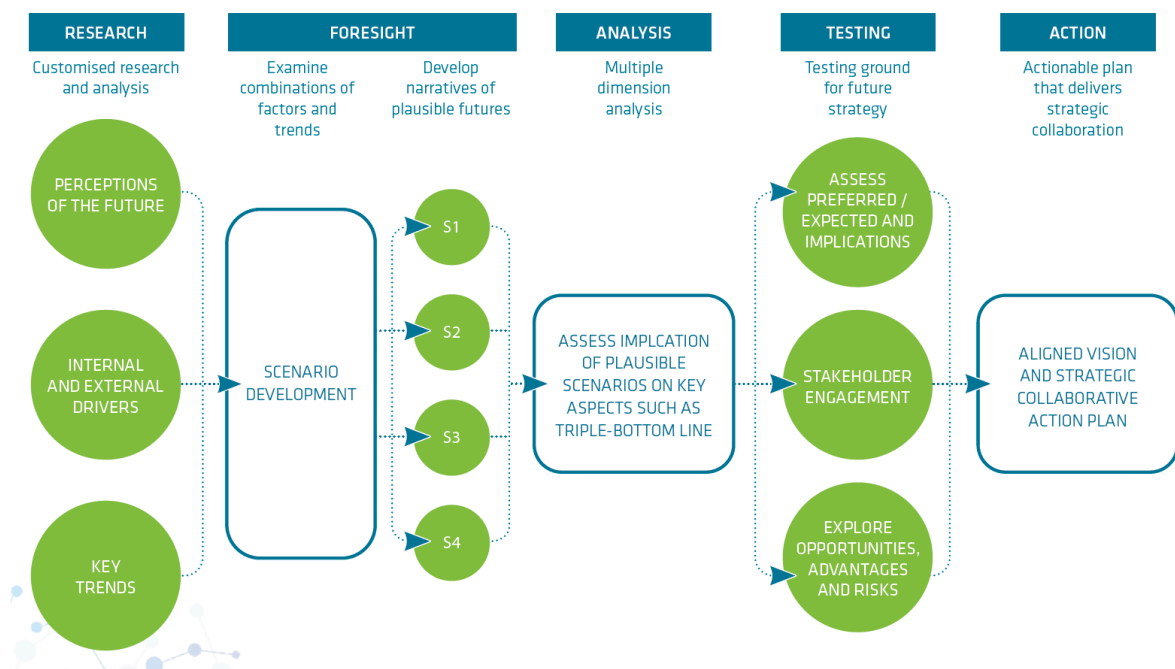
RESEARCH

Customised research and analysis

FORESIGHT

Examine combinations of factors and trends

Develop narratives of plausible futures

ANALYSIS

Multiple dimension analysis

TESTING

Testing ground for future strategy

ACTION

Actionable plan that delivers strategic collaboration

PERCEPTIONS OF THE FUTURE

INTERNAL AND EXTERNAL DRIVERS

KEY TRENDS

SCENARIO DEVELOPMENT

S1

S2

S3

S4

ASSESS IMPLCATION OF PLAUSIBLE SCENARIOS ON KEY ASPECTS SUCH AS TRIPLE-BOTTOM LINE

ASSESS PREFERRED / EXPECTED AND IMPLICATIONS

STAKEHOLDER ENGAGEMENT

EXPLORE OPPORTUNITIES, ADVANTAGES AND RISKS

ALIGNED VISION AND STRATEGIC COLLABORATIVE ACTION PLAN